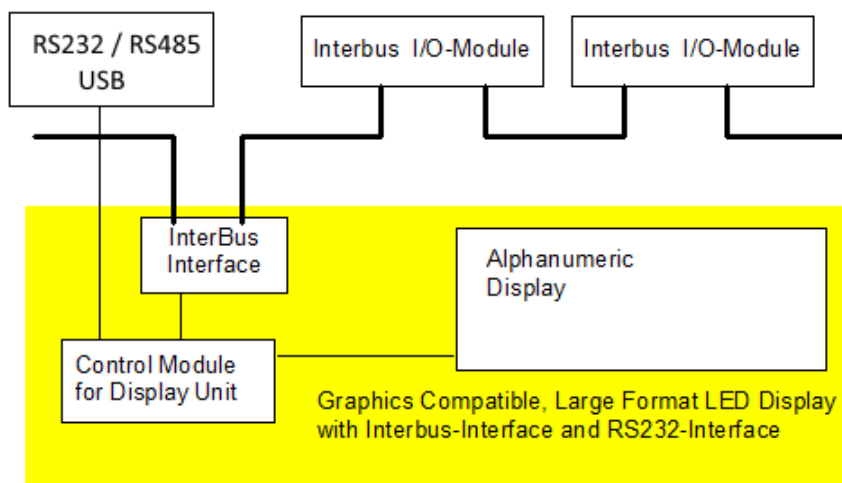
RS232 / RS485
USB

Interbus I/O-Module

Interbus I/O-Module

InterBus
Interface

Alphanumeric
Display

Control Module
for Display Unit

Graphics Compatible, Large Format LED Display
with Interbus-Interface and RS232-Interface